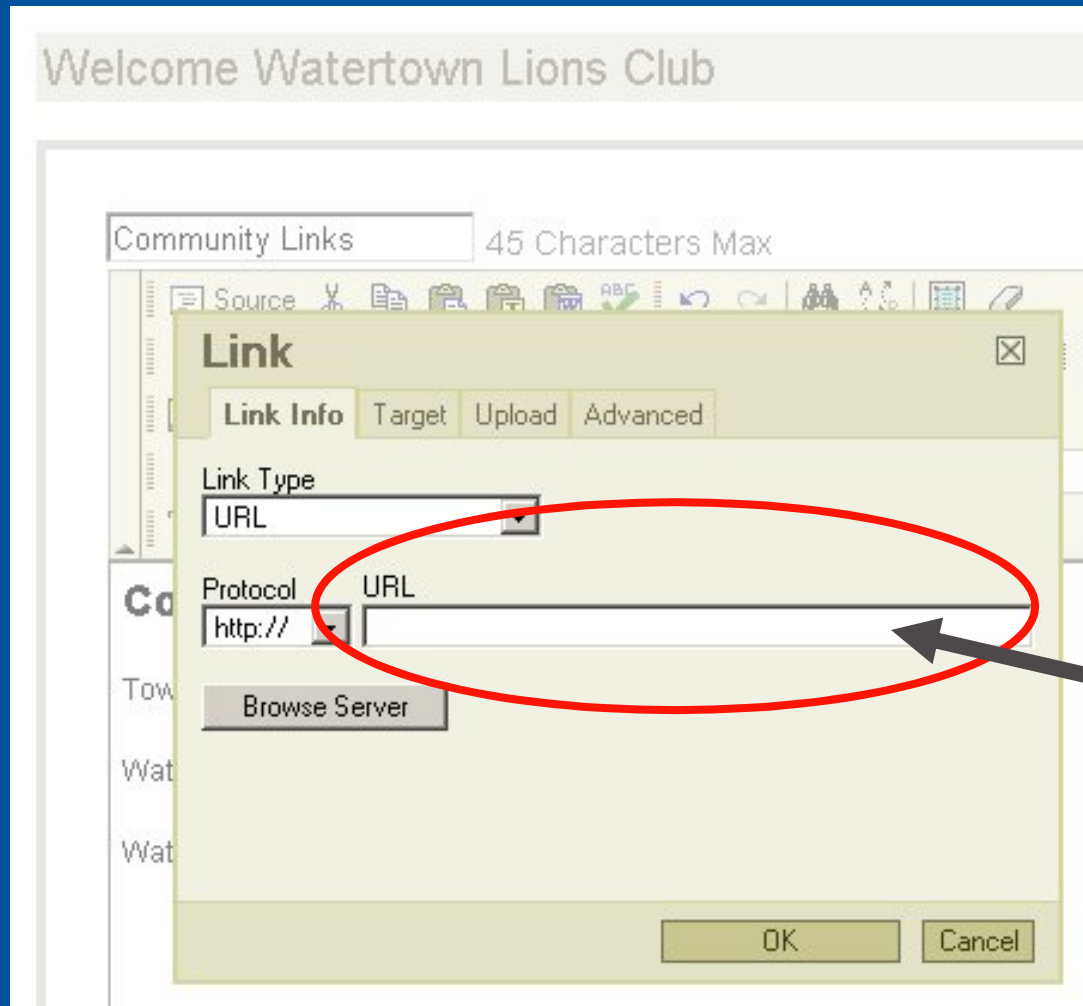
Welcome Watertown Lions Club

Community Links

45 Characters Max

Source

Link

Link Info | Target | Upload | Advanced

Link Type

URL

Protocol

http://

URL

Browse Server

Co

Tow

Wat

Wat

OK

Cancel